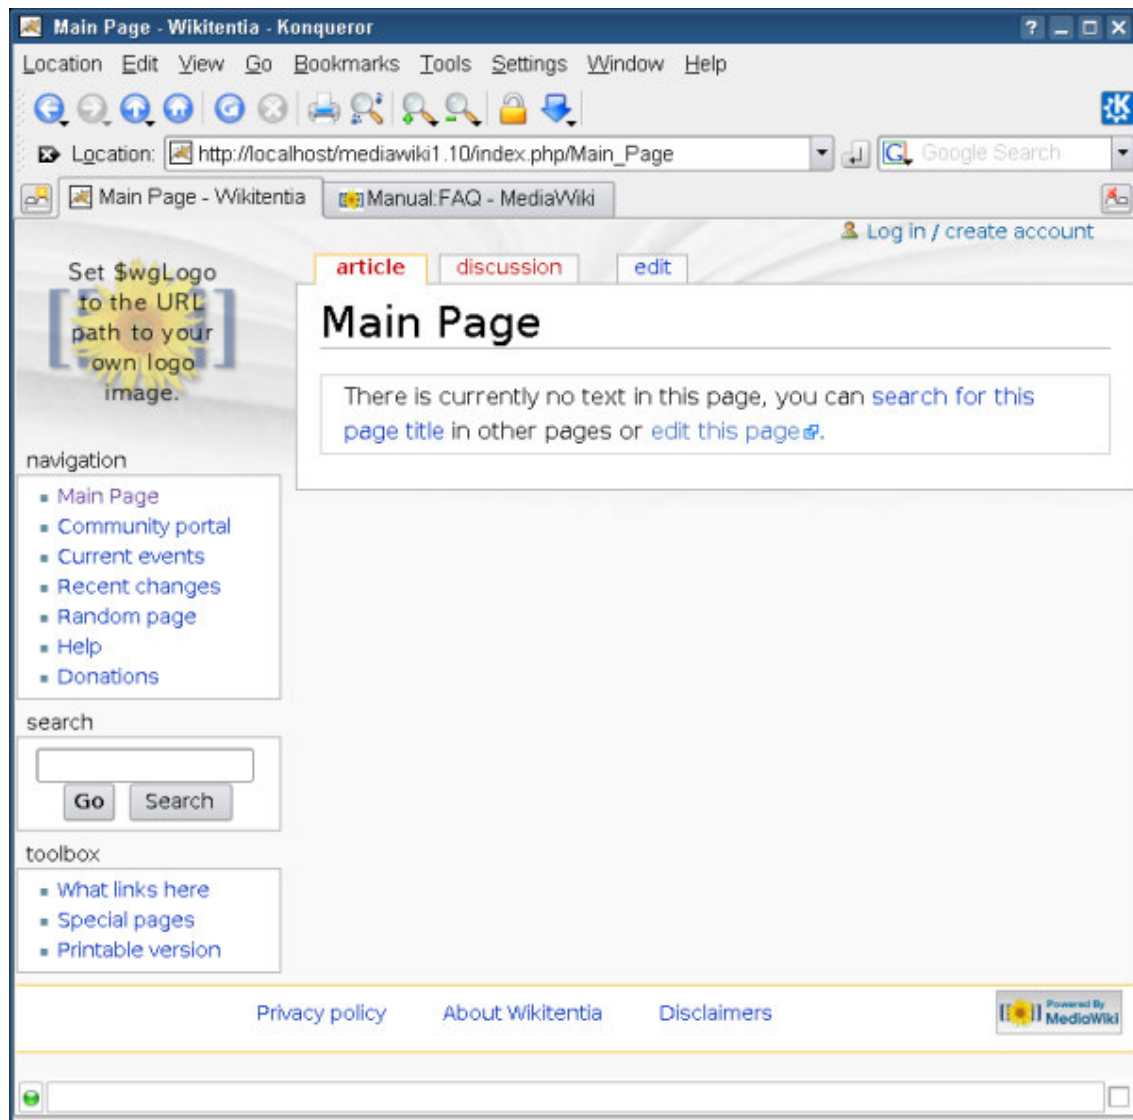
Main Page - Wikitentia - Konqueror

Location Edit View Go Bookmarks Tools Settings Window Help

Location: http://localhost/mediawiki1.10/index.php/Main_Page

Google Search

Main Page - Wikitentia

Manual:FAQ - MediaWiki

Log in / create account

Set $wgLogo to the URL path to your own logo image.

article discussion edit

Main Page

There is currently no text in this page, you can search for this page title in other pages or edit this page.

navigation

- Main Page
- Community portal
- Current events
- Recent changes
- Random page
- Help
- Donations

search

Go Search

toolbox

- What links here
- Special pages
- Printable version

Privacy policy About Wikitentia Disclaimers

Powered By MediaWiki